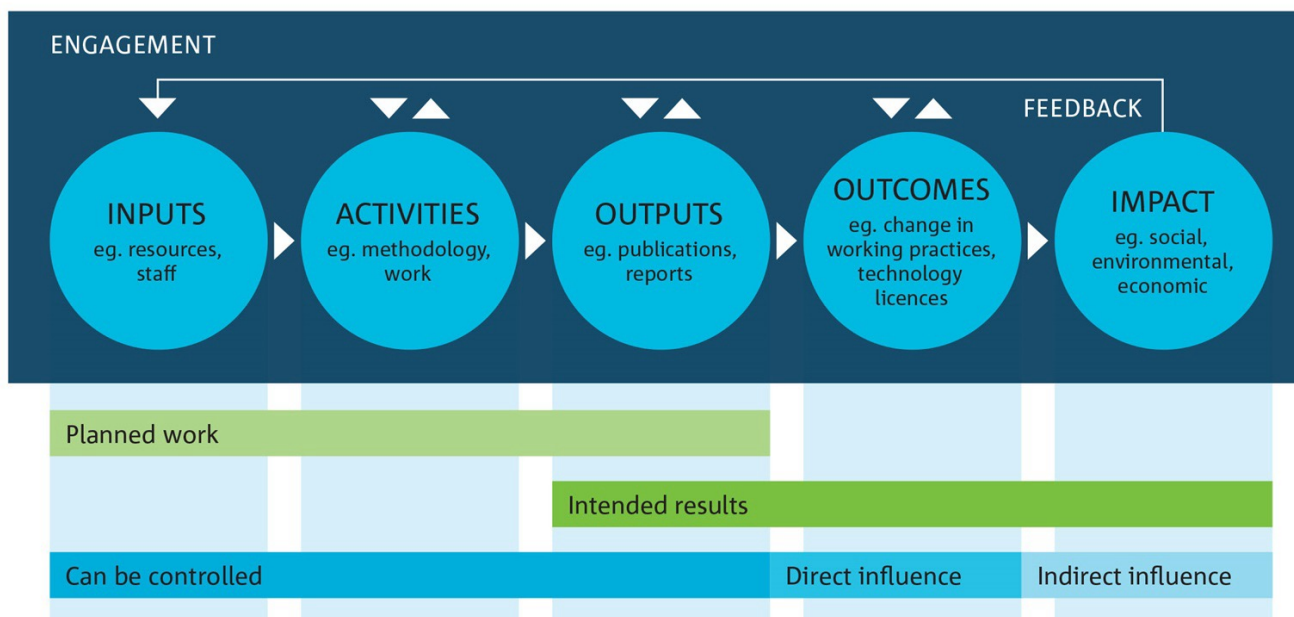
ENGAGEMENT

FEEDBACK

INPUTS
eg. resources, staff

ACTIVITIES
eg. methodology, work

OUTPUTS
eg. publications, reports

OUTCOMES
eg. change in working practices, technology licences

IMPACT
eg. social, environmental, economic

Planned work

Intended results

Can be controlled

Direct influence

Indirect influence